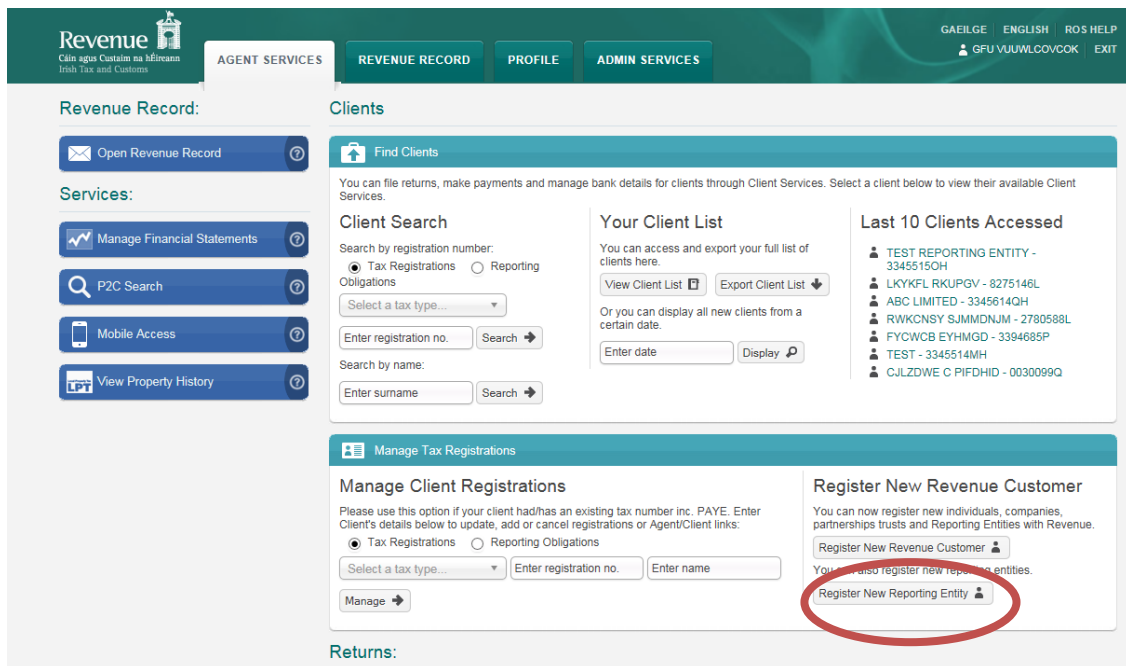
Revenue
Cáin agus Custaim na hÉireann
Irish Tax and Customs

AGENT SERVICES
REVENUE RECORD
PROFILE
ADMIN SERVICES

GAEILGE | ENGLISH | ROS HELP
GFU VUUWLCOVCOK | EXIT

Revenue Record:
Open Revenue Record

Services:
Manage Financial Statements
P2C Search
Mobile Access
LPT View Property History

Clients

Find Clients

You can file returns, make payments and manage bank details for clients through Client Services. Select a client below to view their available Client Services.

Client Search
Search by registration number:
Tax Registrations
Reporting Obligations
Select a tax type...
Enter registration no.
Search
Search by name:
Enter surname
Search

Your Client List
You can access and export your full list of clients here.
View Client List
Export Client List
Or you can display all new clients from a certain date.
Enter date
Display

Last 10 Clients Accessed
TEST REPORTING ENTITY - 3345515OH
LKYKFL RKUPGV - 8275146L
ABC LIMITED - 3345614QH
RWKCNSY SJMMDNJM - 2780588L
FYCWCB EYHMGD - 3394685P
TEST - 3345514MH
CJLZDWE C PIFDHID - 0030099Q

Manage Tax Registrations

Manage Client Registrations
Please use this option if your client had/has an existing tax number inc. PAYE. Enter Client's details below to update, add or cancel registrations or Agent/Client links:
Tax Registrations
Reporting Obligations
Select a tax type...
Enter registration no.
Enter name
Manage

Register New Revenue Customer
You can now register new individuals, companies, partnerships trusts and Reporting Entities with Revenue.
Register New Revenue Customer
You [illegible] also register new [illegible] entities.
Register New Reporting Entity

Returns: